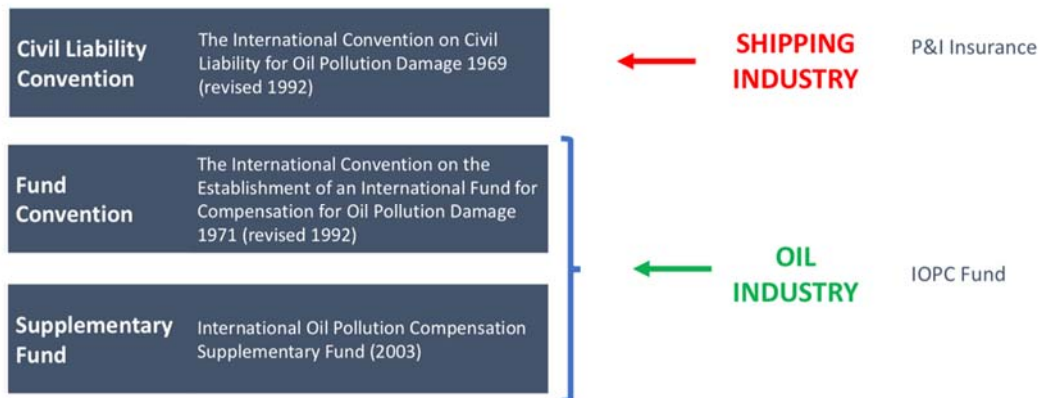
Civil Liability Convention

The International Convention on Civil Liability for Oil Pollution Damage 1969 (revised 1992)

SHIPPING INDUSTRY

P&I Insurance

Fund Convention

The International Convention on the Establishment of an International Fund for Compensation for Oil Pollution Damage 1971 (revised 1992)

Supplementary Fund

International Oil Pollution Compensation Supplementary Fund (2003)

OIL INDUSTRY

IOPC Fund